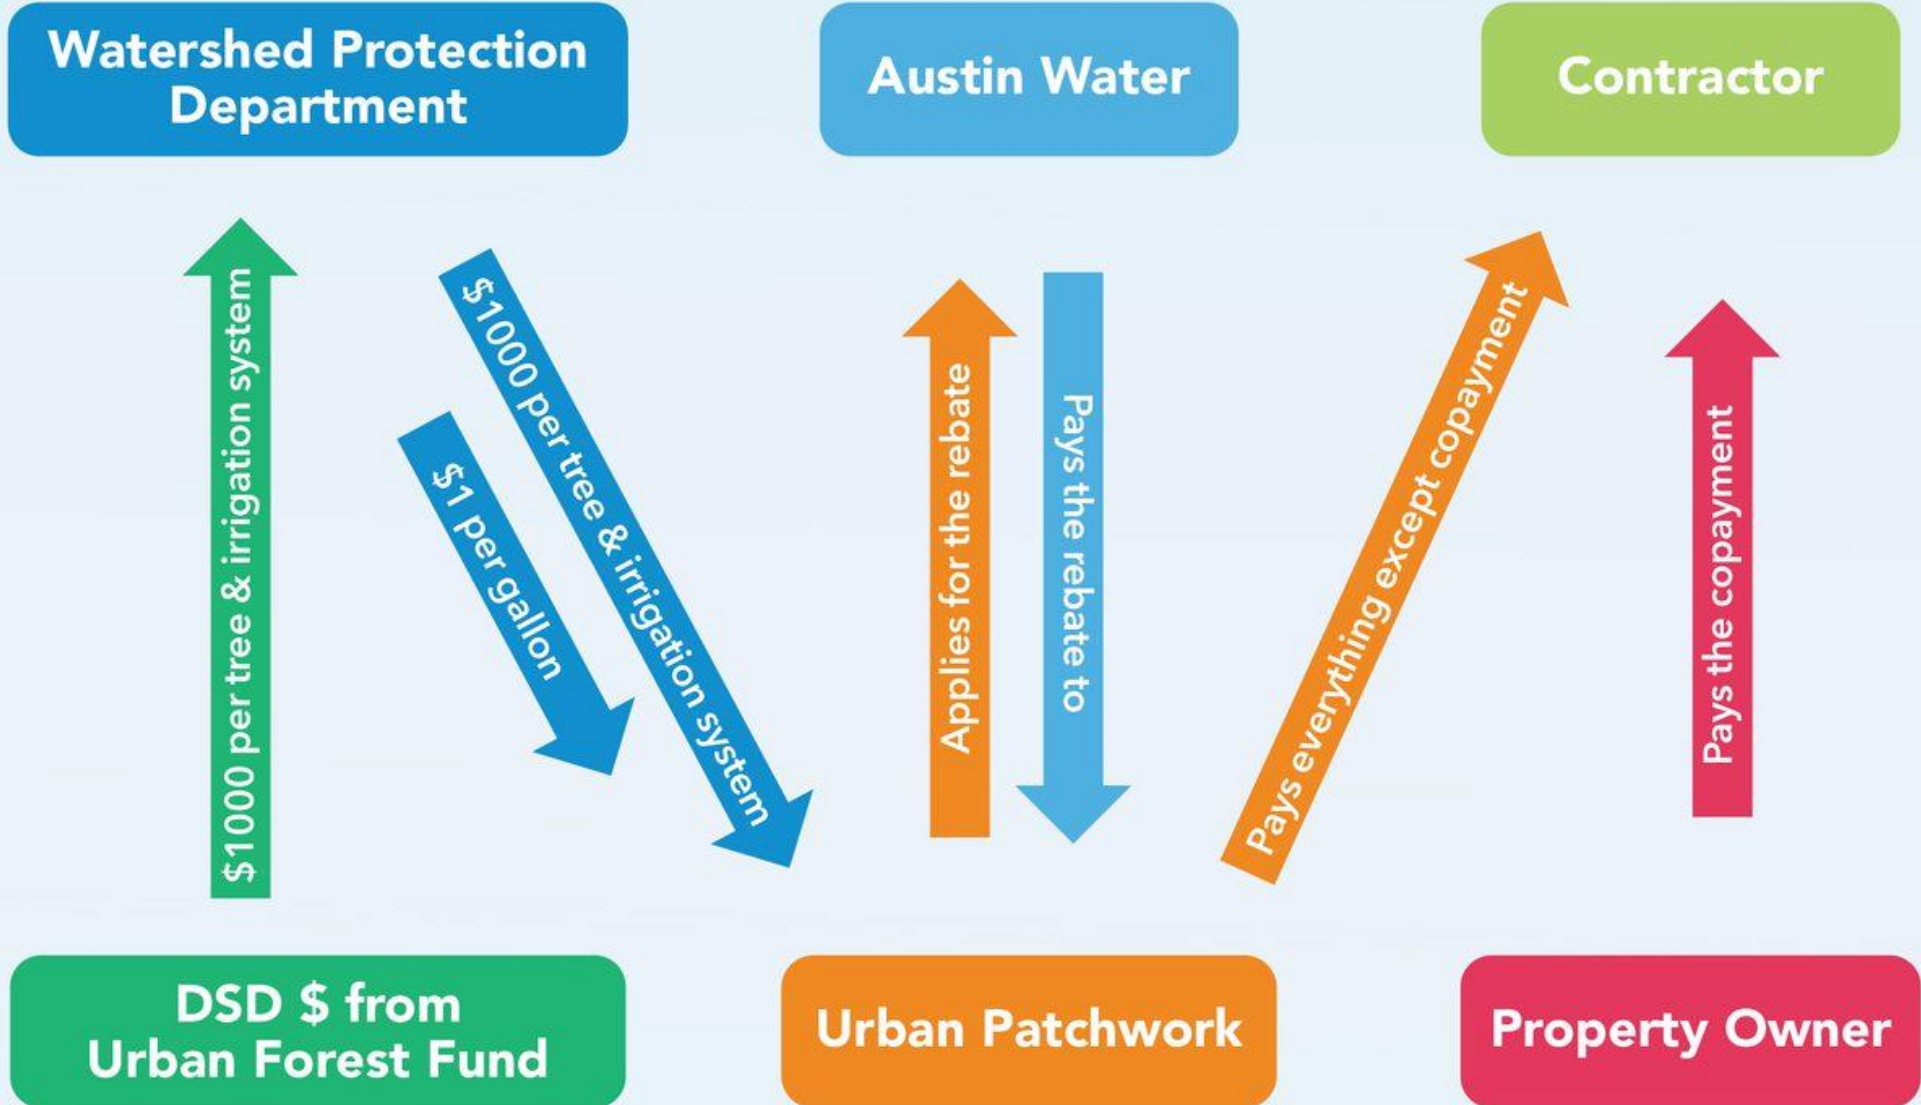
Watershed Protection Department

Austin Water

Contractor

\$1000 per tree & irrigation system

\$1 per gallon

\$1000 per tree & irrigation system

Applies for the rebate

Pays the rebate to

Pays everything except copayment

Pays the copayment

DSD \$ from Urban Forest Fund

Urban Patchwork

Property Owner